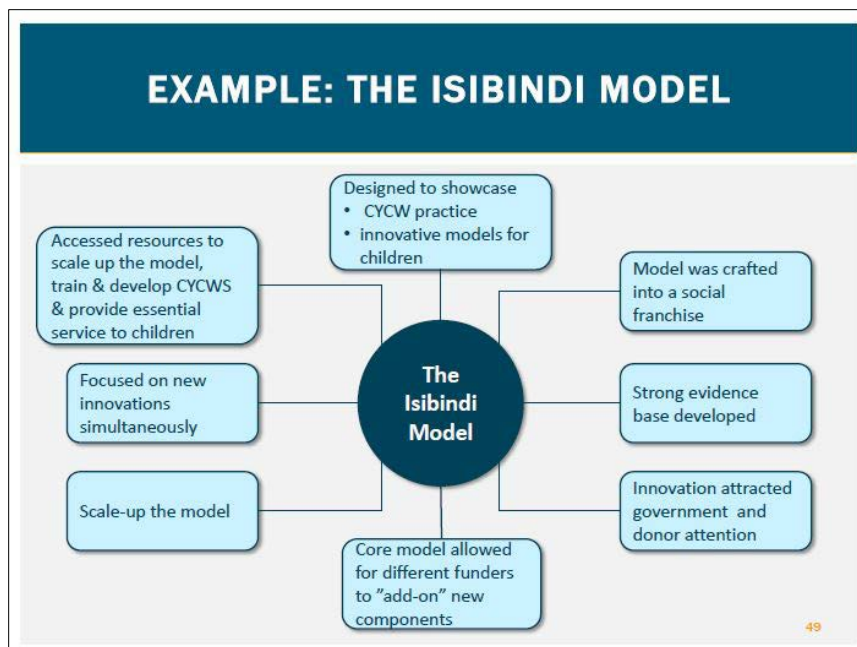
EXAMPLE: THE ISIBINDI MODEL

Designed to showcase
• CYCW practice
• innovative models for children

Accessed resources to scale up the model, train & develop CYCWS & provide essential service to children

Model was crafted into a social franchise

The Isibindi Model

Focused on new innovations simultaneously

Strong evidence base developed

Scale-up the model

Innovation attracted government and donor attention

Core model allowed for different funders to "add-on" new components

49